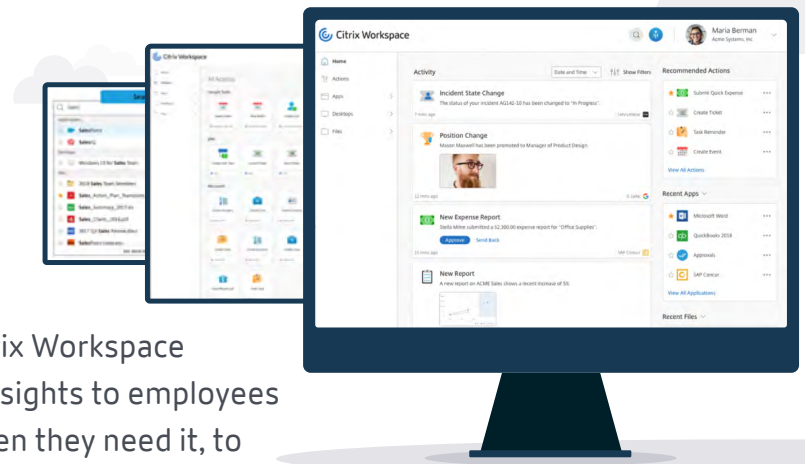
Citrix Workspace

Maria Berman
Acme Systems, Inc.

Home
Actions
Apps
Desktops
Files

Activity
Date and Time
Show Filters

Incident State Change
The status of your incident AG142-10 has been changed to "In Progress".

Position Change
Mason Maxwell has been promoted to Manager of Product Design.

New Expense Report
Stella Milne submitted a $2,300.00 expense report for "Office Supplies".
Approve
Send Back

New Report
A new report on ACME Sales shows a recent increase of 5%

Recommended Actions
Submit Quick Expense
Create Ticket
Task Reminder
Create Event
View All Actions

Recent Apps
Microsoft Word
QuickBooks 2018
Approvals
SAP Concur
View All Applications

Recent Files

Citrix Workspace
All Actions

Salesforce
Sales_Action_Plan_Template
Sales_Summary_2017.xls
Sales_Claim_2016.pdf

ix Workspace
sights to employees
en they need it, to